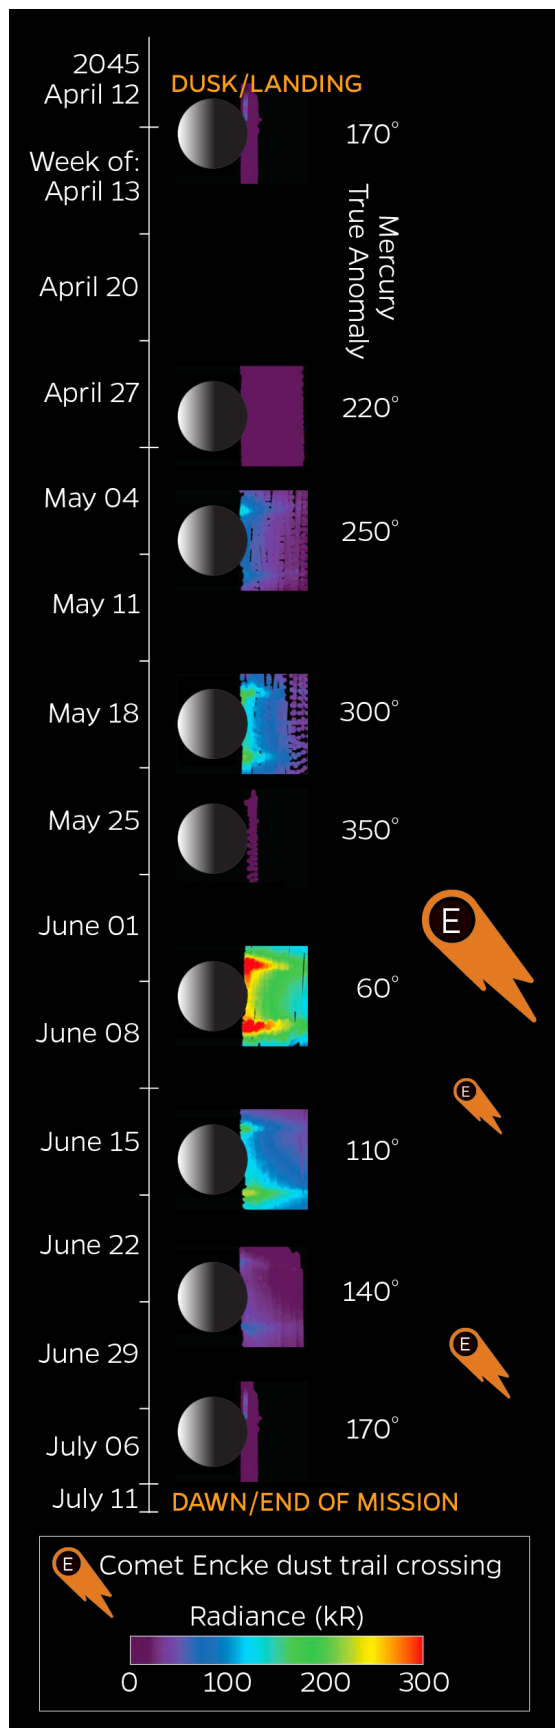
2045
April 12

DUSK/LANDING

170°

Week of:
April 13

Mercury
True Anomaly

April 20

April 27

220°

May 04

250°

May 11

May 18

300°

May 25

350°

June 01

E

60°

June 08

E

June 15

110°

June 22

140°

June 29

E

July 06

170°

July 11

DAWN/END OF MISSION

E Comet Encke dust trail crossing

Radiance (kR)

0 100 200 300